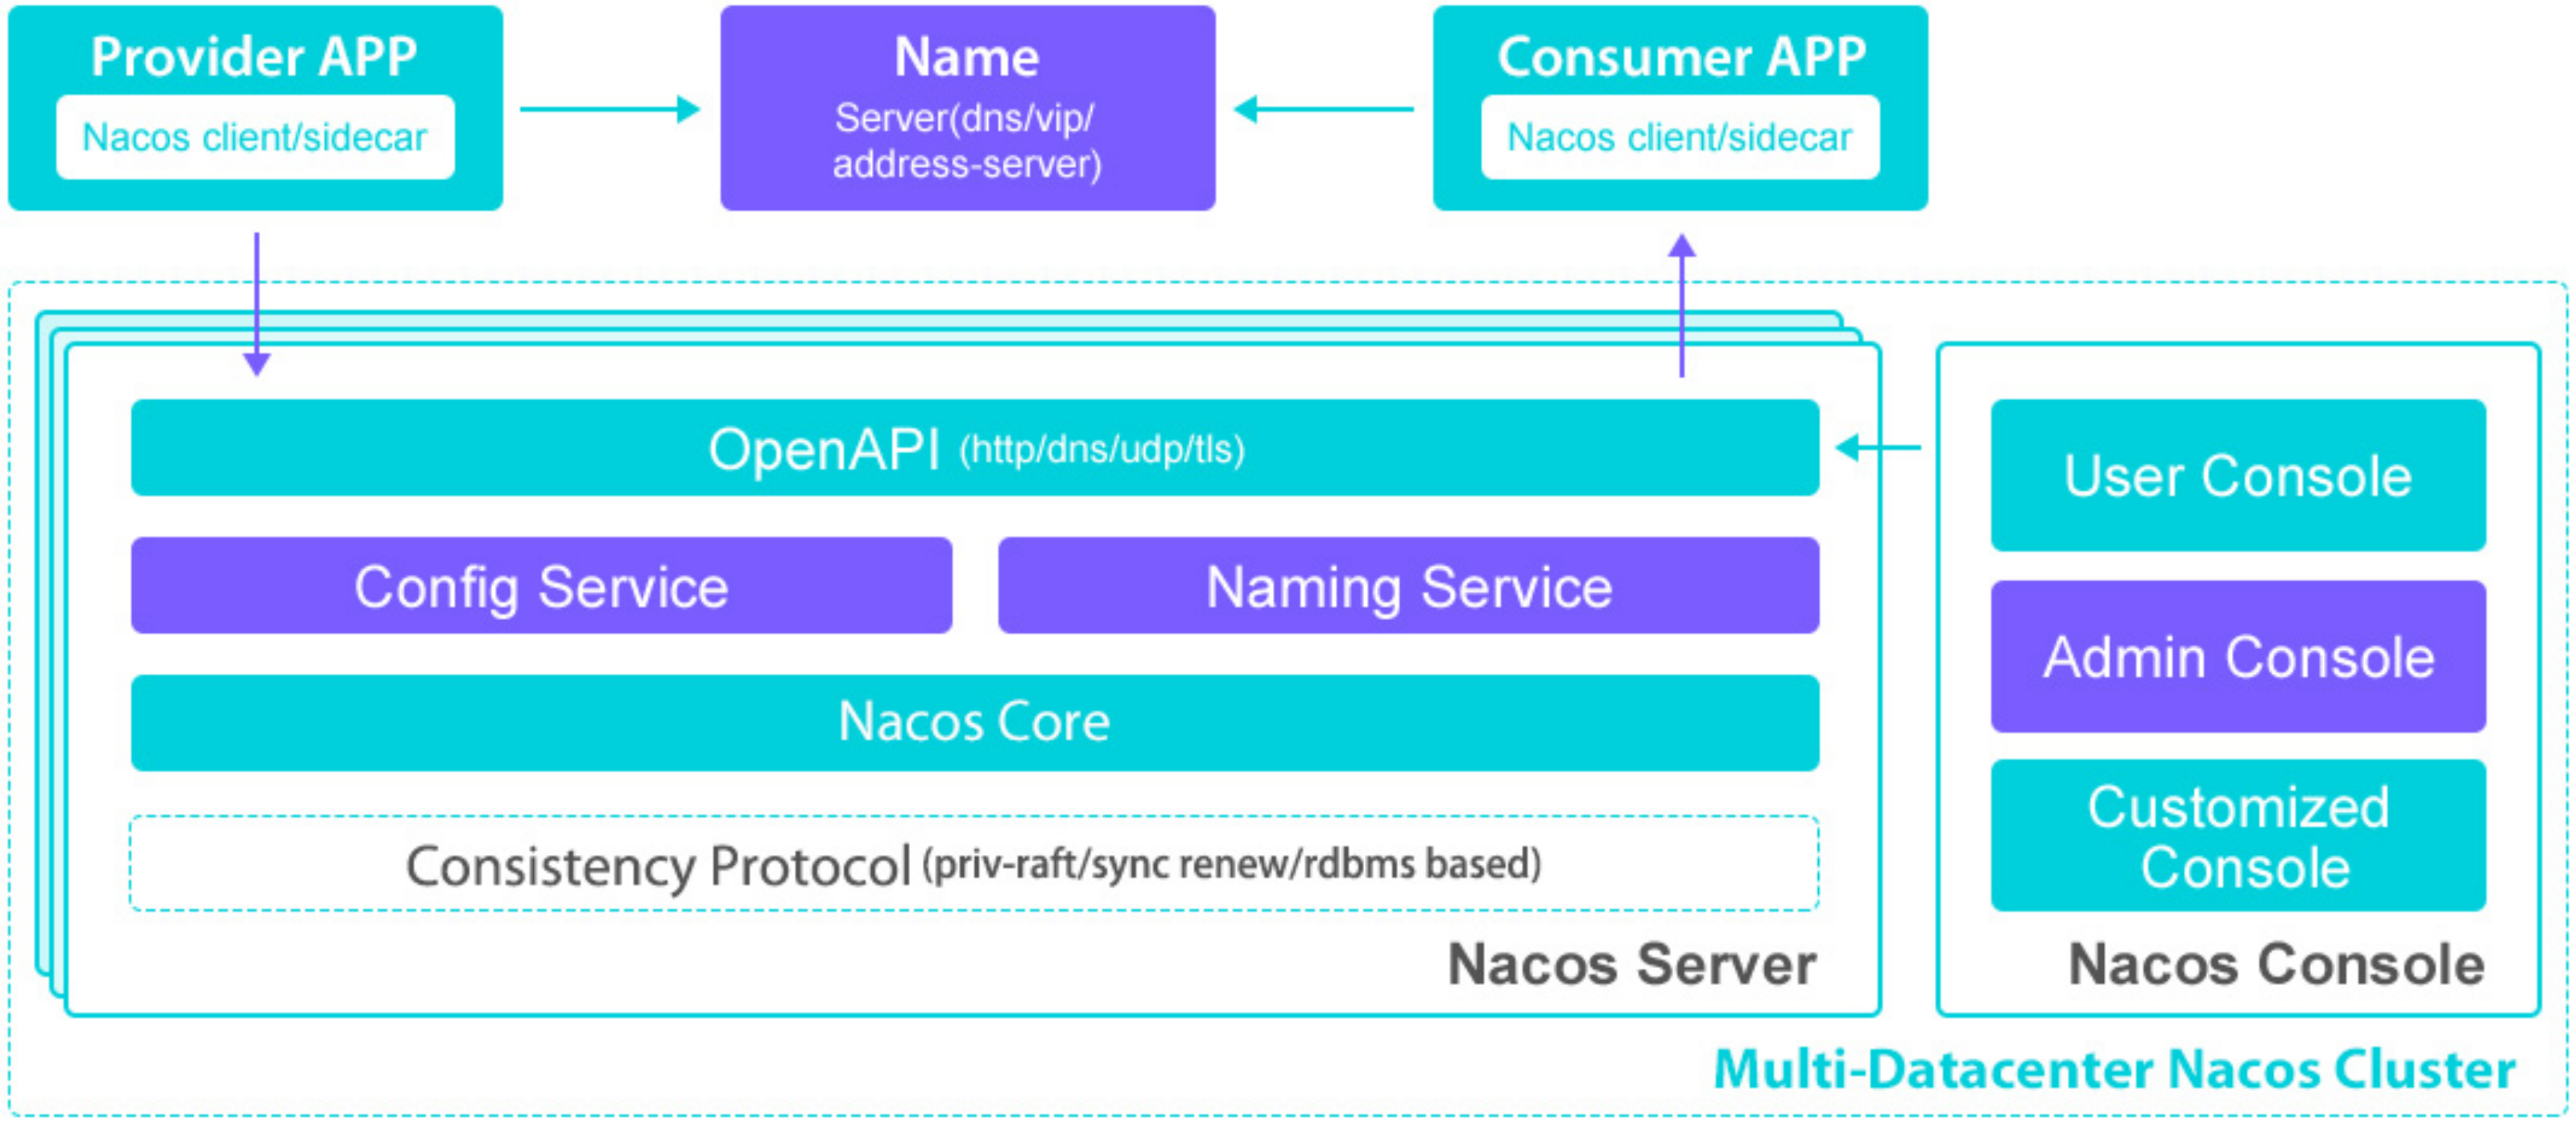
Provider APP
Nacos client/sidecar

Name
Server(dns/vip/address-server)

Consumer APP
Nacos client/sidecar

OpenAPI (http/dns/udp/tls)

Config Service

Naming Service

Nacos Core

Consistency Protocol (priv-raft/sync renew/rdbms based)

Nacos Server

User Console

Admin Console

Customized Console

Nacos Console

Multi-Datacenter Nacos Cluster